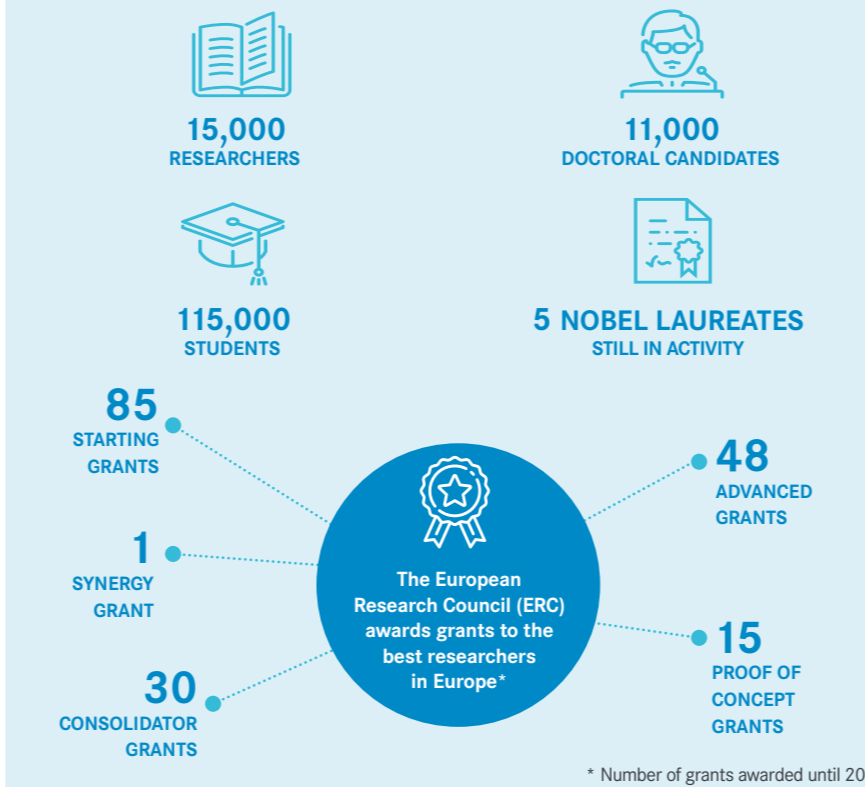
15,000
RESEARCHERS

11,000
DOCTORAL CANDIDATES

115,000
STUDENTS

5 NOBEL LAUREATES
STILL IN ACTIVITY

85
STARTING GRANTS

1
SYNERGY GRANT

30
CONSOLIDATOR GRANTS

The European Research Council (ERC) awards grants to the best researchers in Europe*

48
ADVANCED GRANTS

15
PROOF OF CONCEPT GRANTS

* Number of grants awarded until 20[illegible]